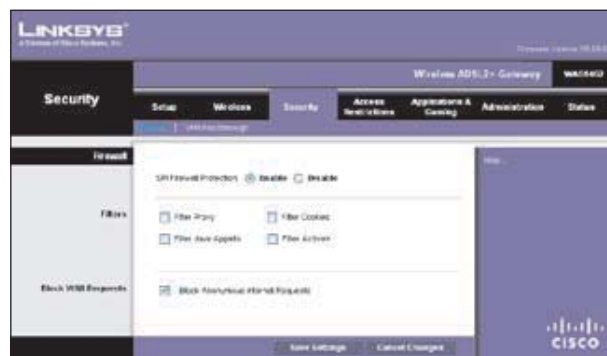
LINKSYS®
A Division of Cisco Systems, Inc.

Firmware Version: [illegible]

Wireless ADSL2+ Gateway WAG54G2

Security

Setup | Wireless | Security | Access Restrictions | Applications & Gaming | Administration | Status

Firewall | VPN Passthrough

Firewall

SPI Firewall Protection ◉ Enable ◯ Disable

Help...

Filters

☐ Filter Proxy ☐ Filter Cookies
☐ Filter Java Applets ☐ Filter ActiveX

Block WAN Requests

☑ Block Anonymous Internet Requests

Save Settings Cancel Changes

CISCO